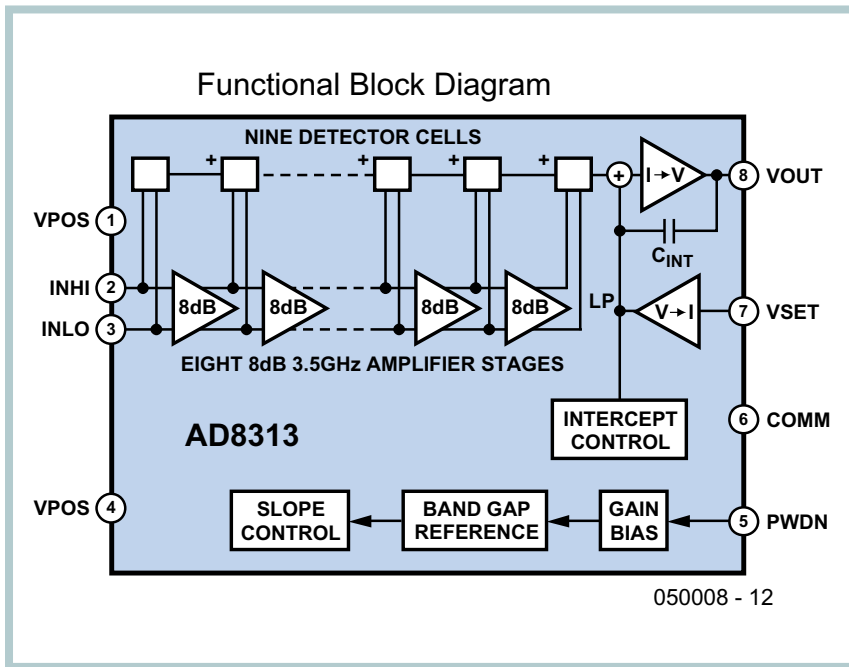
Functional Block Diagram

NINE DETECTOR CELLS

+ + + +

I → V

8 VOUT

VPOS 1

$C_{INT}$

INHI 2

8dB 8dB 8dB 8dB

LP

V → I

7 VSET

INLO 3

EIGHT 8dB 3.5GHz AMPLIFIER STAGES

INTERCEPT CONTROL

6 COMM

AD8313

VPOS 4

SLOPE CONTROL

BAND GAP REFERENCE

GAIN BIAS

5 PWDN

050008 - 12